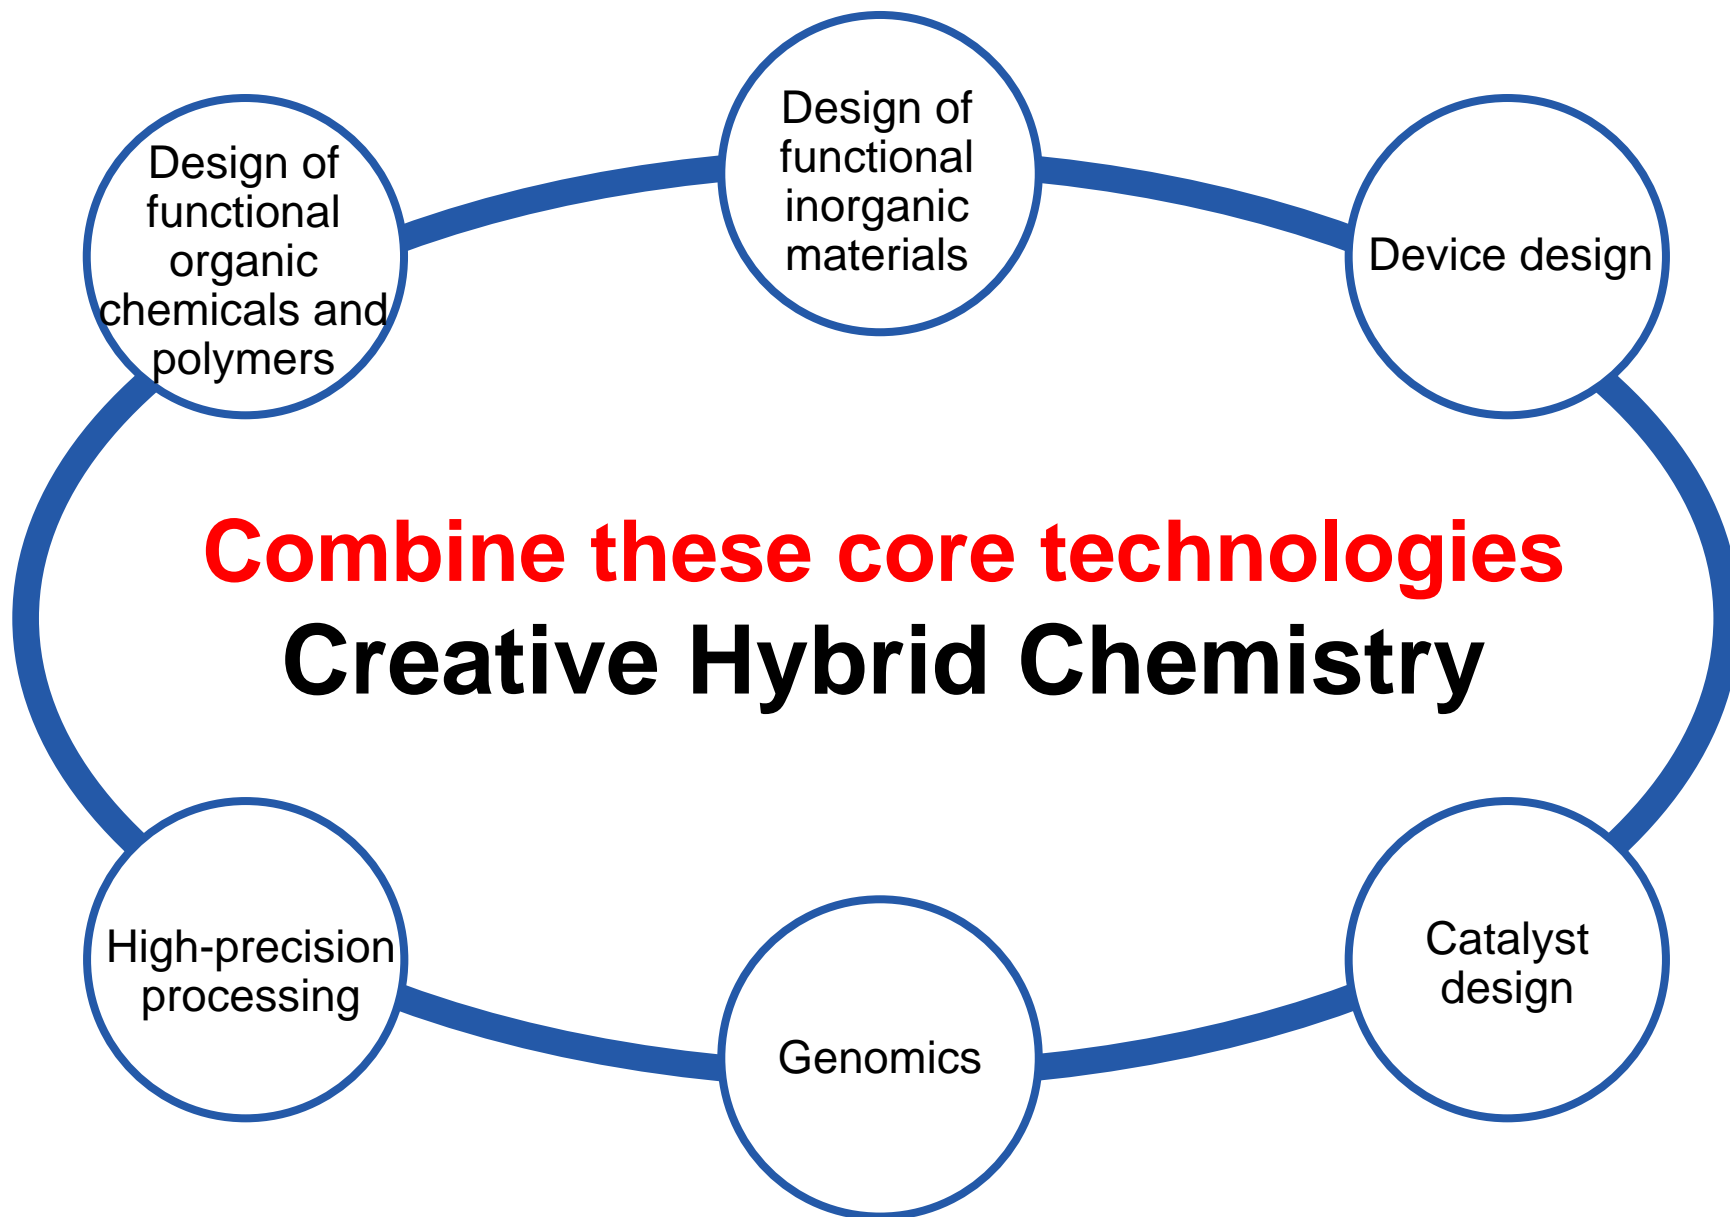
Design of functional organic chemicals and polymers

Design of functional inorganic materials

Device design

Combine these core technologies
Creative Hybrid Chemistry

High-precision processing

Genomics

Catalyst design